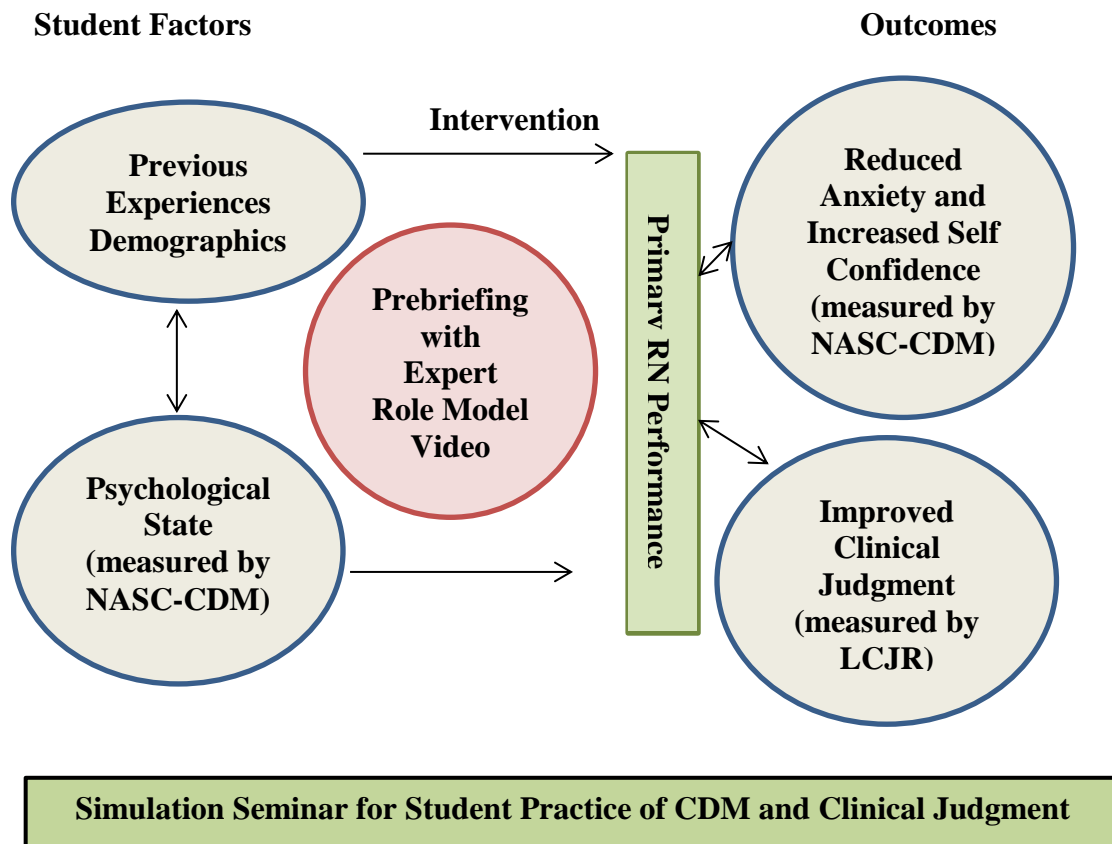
Student Factors

Outcomes

Intervention

Previous Experiences Demographics

Prebriefing with Expert Role Model Video

Psychological State (measured by NASC-CDM)

Primary RN Performance

Reduced Anxiety and Increased Self Confidence (measured by NASC-CDM)

Improved Clinical Judgment (measured by LCJR)

Simulation Seminar for Student Practice of CDM and Clinical Judgment